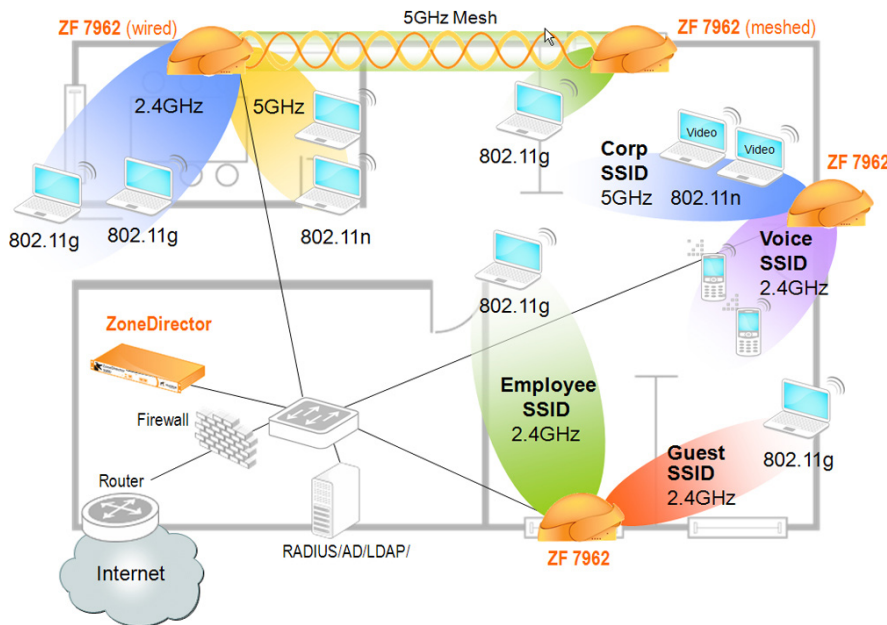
5GHz Mesh

ZF 7962 (wired)

ZF 7962 (meshed)

2.4GHz

5GHz

802.11g

802.11g

802.11g

802.11n

Corp SSID 5GHz

Video

Video

802.11n

ZF 7962

Voice SSID 2.4GHz

802.11g

ZoneDirector

Firewall

Router

Internet

RADIUS/AD/LDAP/

Employee SSID 2.4GHz

Guest SSID 2.4GHz

802.11g

ZF 7962